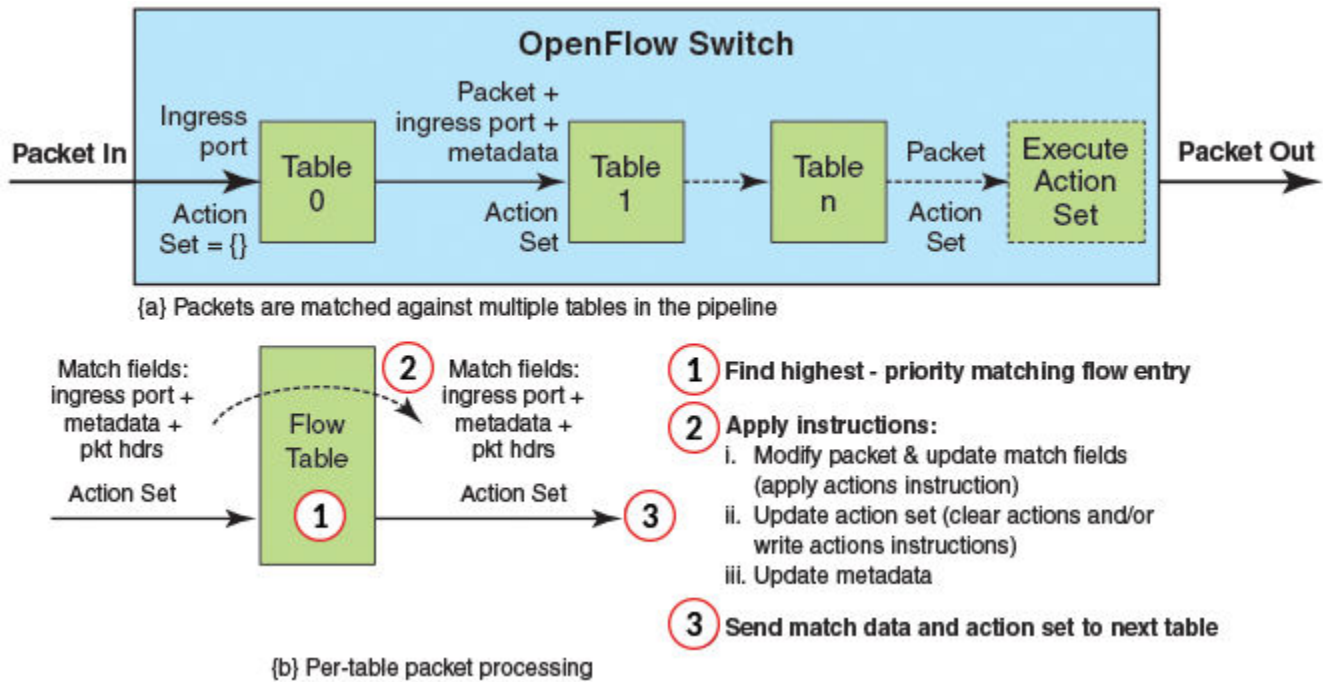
OpenFlow Switch

Packet In

Ingress port

Action Set = {}

Table 0

Packet + ingress port + metadata

Action Set

Table 1

Table n

Packet

Action Set

Execute Action Set

Packet Out

{a} Packets are matched against multiple tables in the pipeline

Match fields: ingress port + metadata + pkt hdrs

Action Set

Flow Table

1

2

Match fields: ingress port + metadata + pkt hdrs

Action Set

3

1 Find highest - priority matching flow entry

2 Apply instructions:
i. Modify packet & update match fields (apply actions instruction)
ii. Update action set (clear actions and/or write actions instructions)
iii. Update metadata

3 Send match data and action set to next table

{b} Per-table packet processing